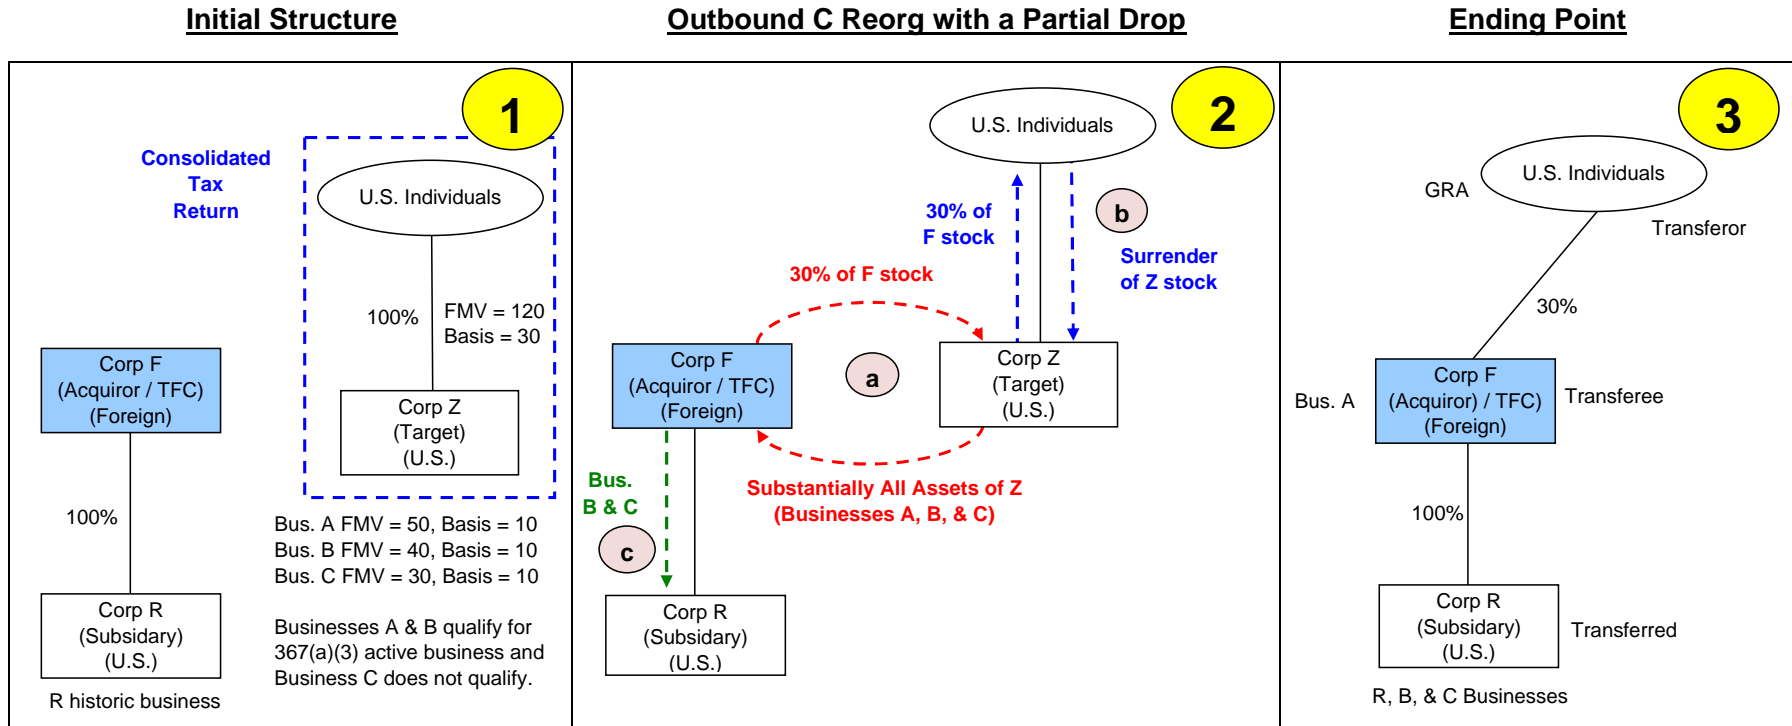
Initial Structure

Outbound C Reorg with a Partial Drop

Ending Point

1

Consolidated Tax Return

U.S. Individuals

100%

FMV = 120
Basis = 30

Corp Z
(Target)
(U.S.)

Corp F
(Acquiror / TFC)
(Foreign)

100%

Corp R
(Subsidary)
(U.S.)

R historic business

Bus. A FMV = 50, Basis = 10
Bus. B FMV = 40, Basis = 10
Bus. C FMV = 30, Basis = 10

Businesses A & B qualify for 367(a)(3) active business and Business C does not qualify.

2

U.S. Individuals

30% of F stock

b

Surrender of Z stock

30% of F stock

Corp F
(Acquiror / TFC)
(Foreign)

a

Corp Z
(Target)
(U.S.)

Bus. B & C

c

Substantially All Assets of Z
(Businesses A, B, & C)

Corp R
(Subsidary)
(U.S.)

3

GRA

U.S. Individuals

Transferor

30%

Bus. A

Corp F
(Acquiror) / TFC)
(Foreign)

Transferee

100%

Corp R
(Subsidary)
(U.S.)

Transferred

R, B, & C Businesses